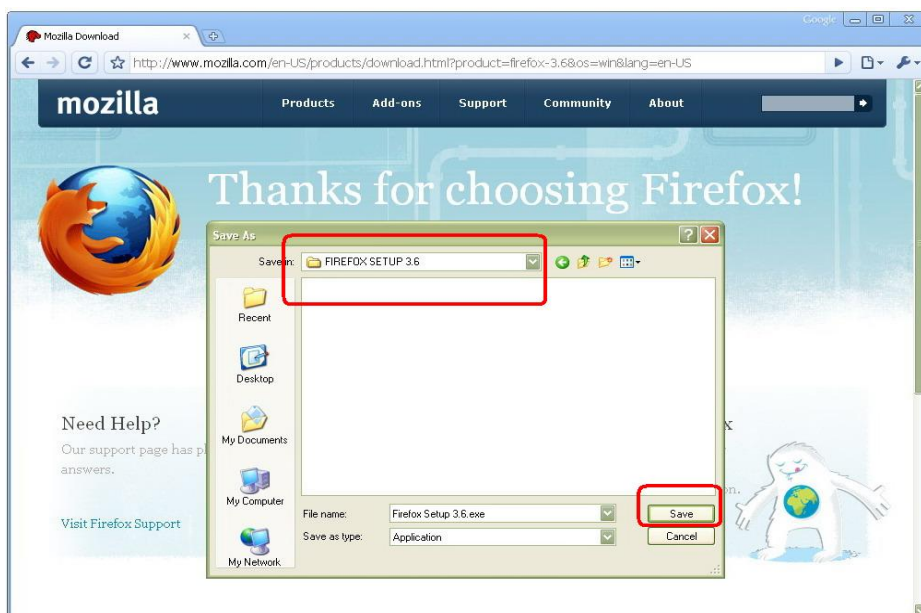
Mozilla Download

Google

http://www.mozilla.com/en-US/products/download.html?product=firefox-3.6&os=win&lang=en-US

mozilla

Products

Add-ons

Support

Community

About

Thanks for choosing Firefox!

Save As

Save in: FIREFOX SETUP 3.6

Recent

Desktop

My Documents

My Computer

My Network

File name: Firefox Setup 3.6.exe

Save as type: Application

Save

Cancel

Need Help?

Our support page has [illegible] answers.

Visit Firefox Support

x

n.